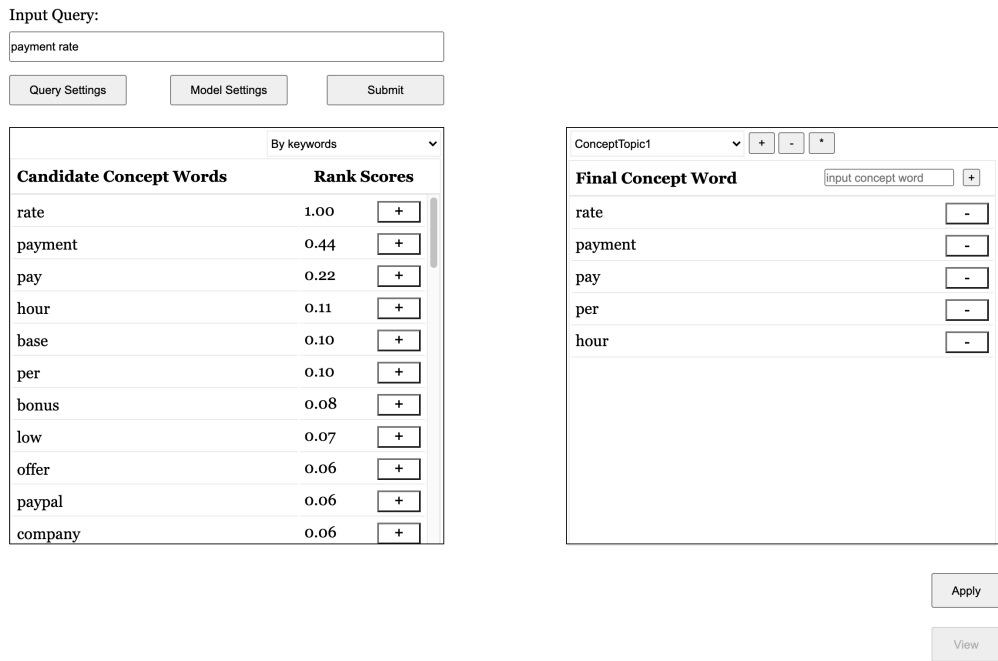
Input Query:

payment rate

Query Settings Model Settings Submit

By keywords

| Candidate Concept Words | Rank Scores | |
|---|---|---|
| rate | 1.00 | + |
| payment | 0.44 | + |
| pay | 0.22 | + |
| hour | 0.11 | + |
| base | 0.10 | + |
| per | 0.10 | + |
| bonus | 0.08 | + |
| low | 0.07 | + |
| offer | 0.06 | + |
| paypal | 0.06 | + |
| company | 0.06 | + |

ConceptTopic1 + - *

Final Concept Word input concept word +

| | |
|---|---|
| rate | - |
| payment | - |
| pay | - |
| per | - |
| hour | - |

Apply

View